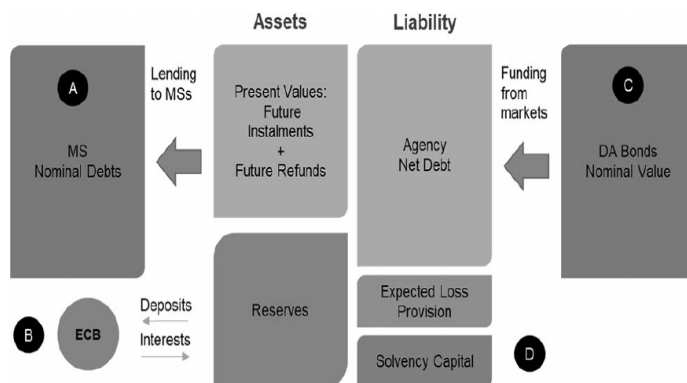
Assets

Liability

A

MS
Nominal Debts

Lending to MSs

Present Values:
Future Instalments
+
Future Refunds

Agency
Net Debt

Funding from markets

C

DA Bonds
Nominal Value

B

ECB

Deposits

Interests

Reserves

Expected Loss Provision

Solvency Capital

D